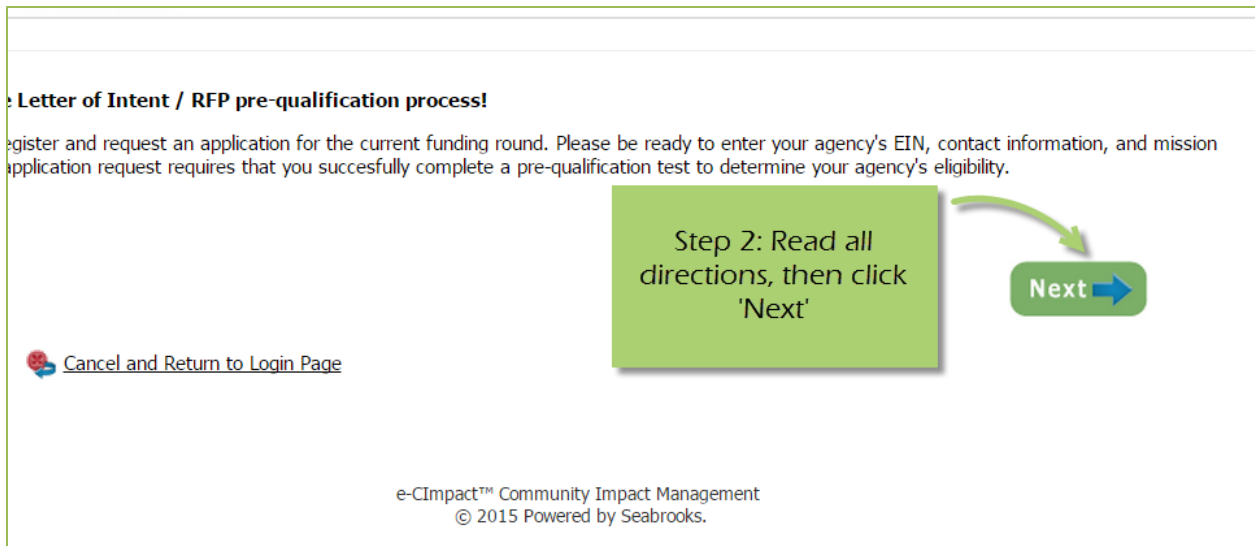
e Letter of Intent / RFP pre-qualification process!

egister and request an application for the current funding round. Please be ready to enter your agency's EIN, contact information, and mission application request requires that you succesfully complete a pre-qualification test to determine your agency's eligibility.

Step 2: Read all directions, then click 'Next'

Next

Cancel and Return to Login Page

e-CImpact™ Community Impact Management
© 2015 Powered by Seabrooks.